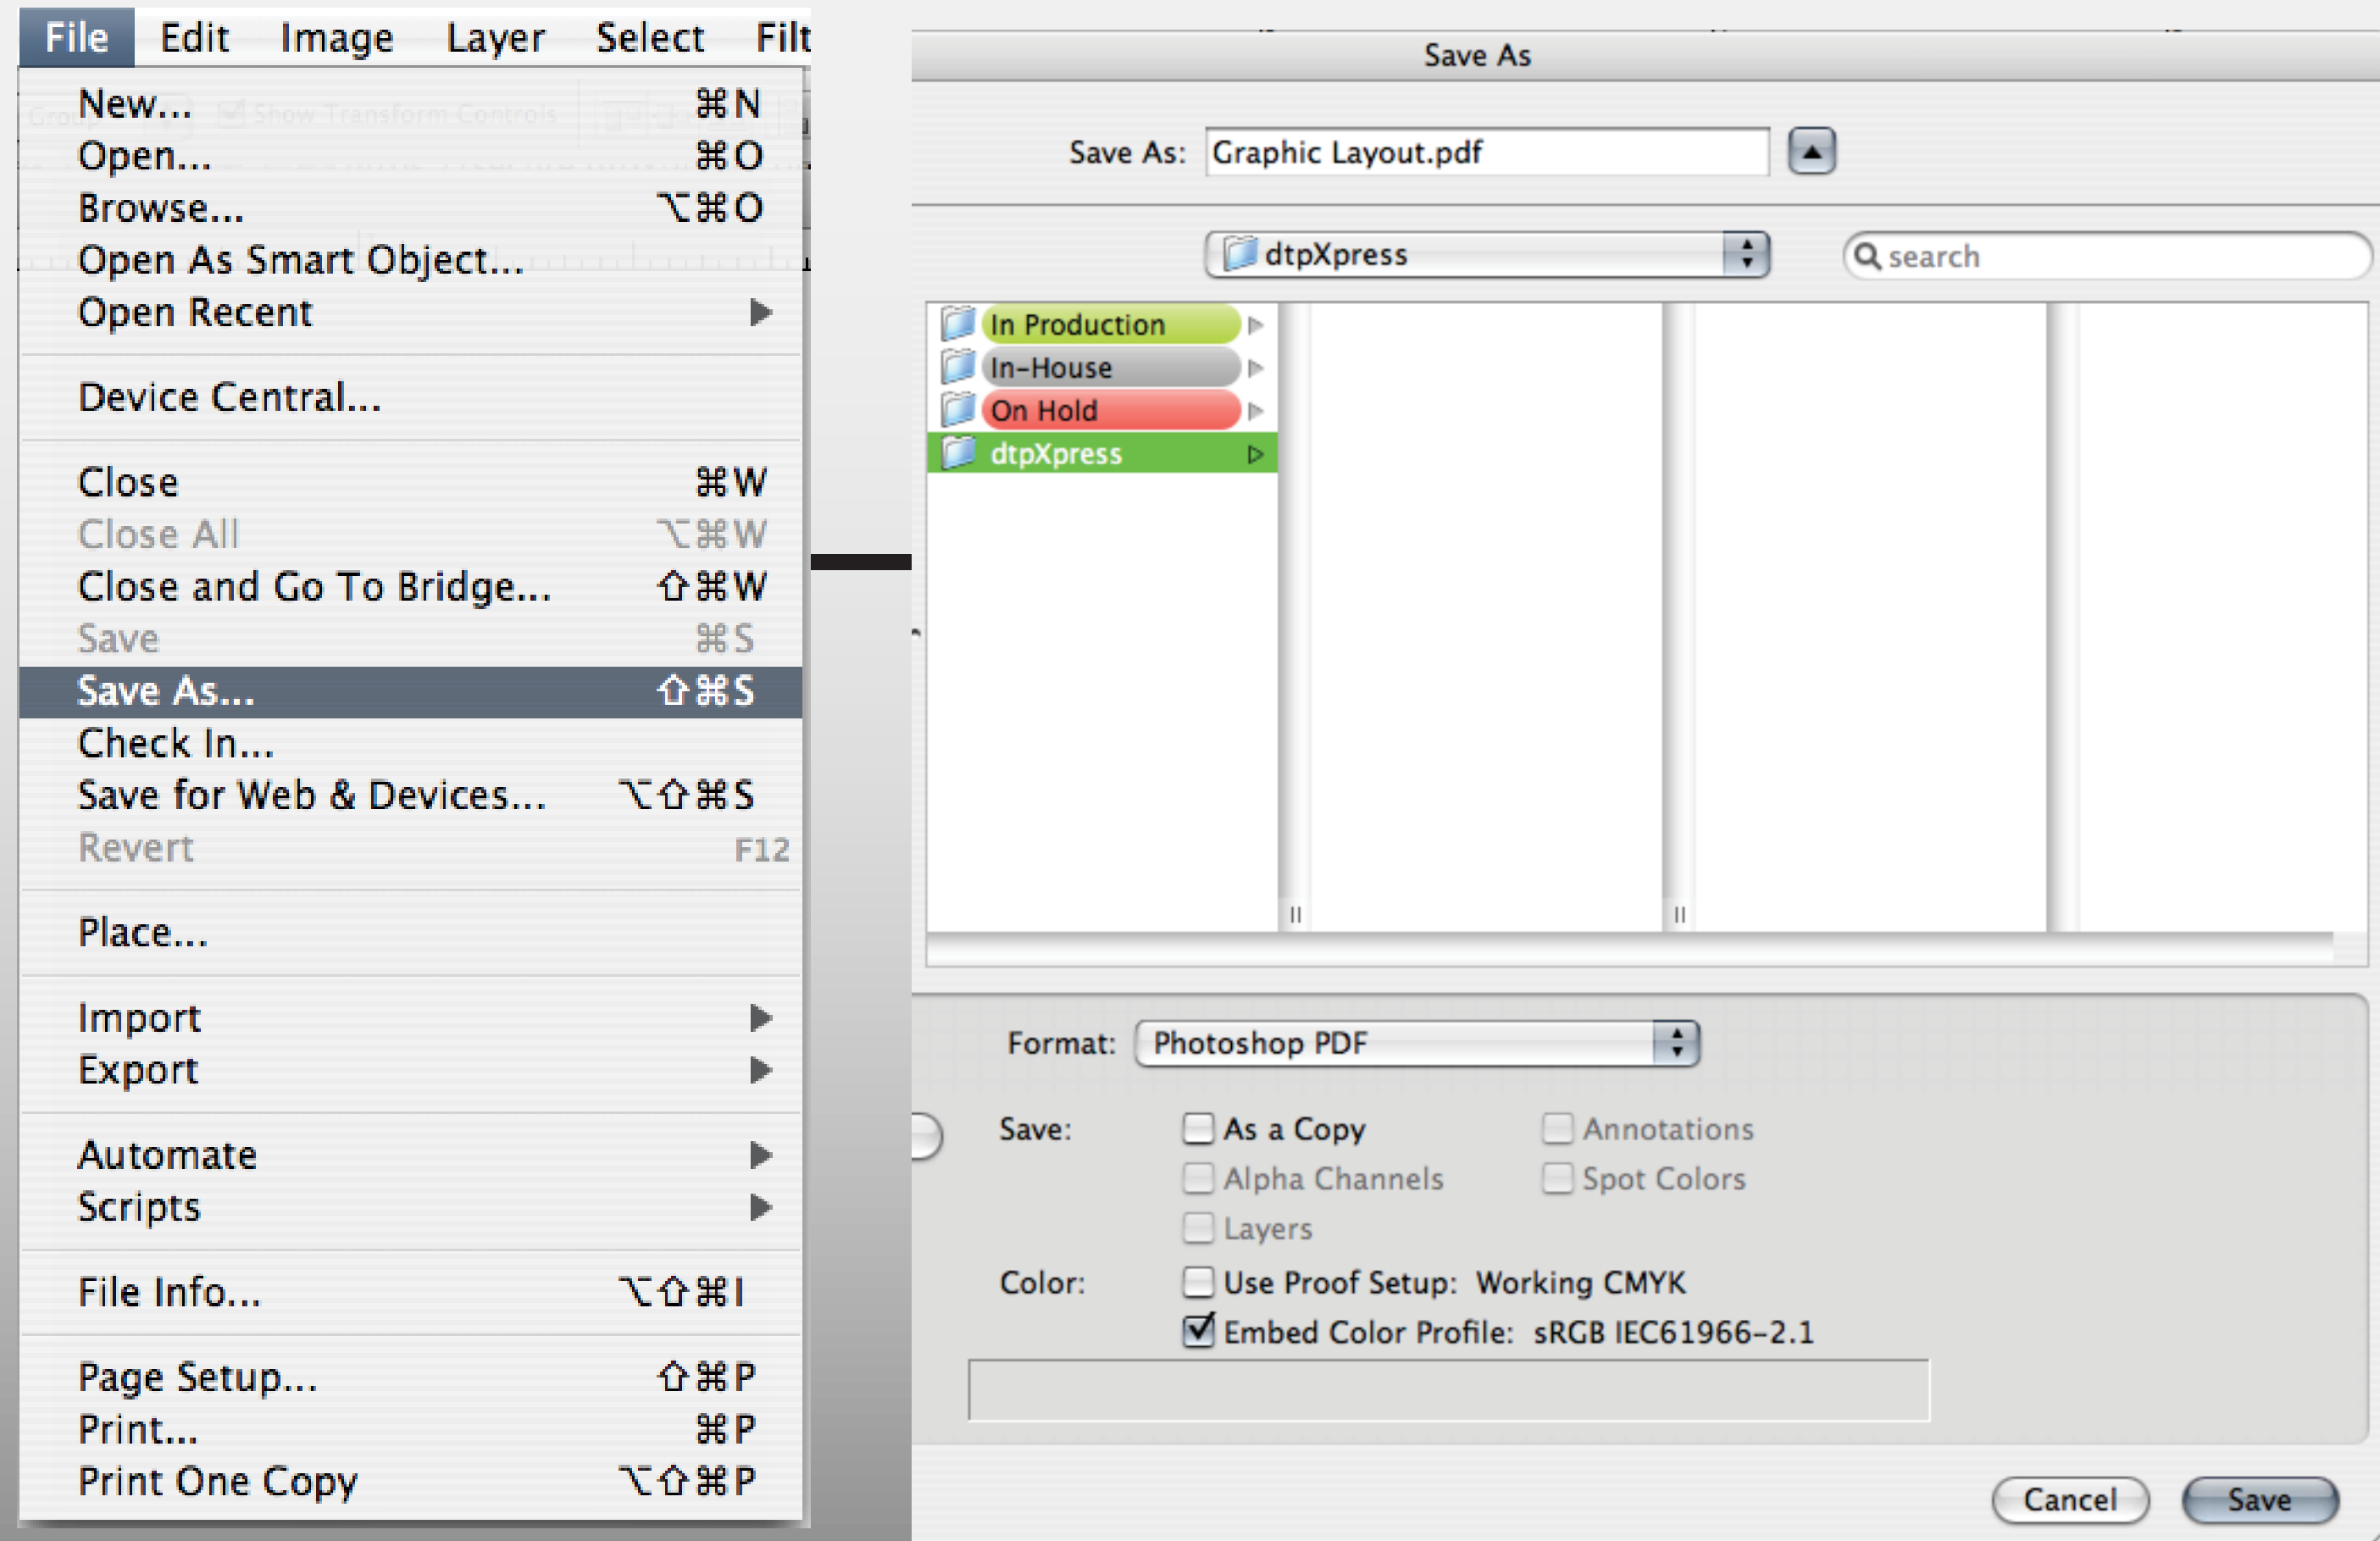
File Edit Image Layer Select Filt

New... ⌘N
Open... ⌘O
Browse... ⌥⌘O
Open As Smart Object...
Open Recent

Device Central...

Close ⌘W
Close All ⌥⌘W
Close and Go To Bridge... ⇧⌘W
Save ⌘S
Save As... ⇧⌘S
Check In...
Save for Web & Devices... ⌥⇧⌘S
Revert F12

Place...

Import
Export

Automate
Scripts

File Info... ⌥⇧⌘I

Page Setup... ⇧⌘P
Print... ⌘P
Print One Copy ⌥⇧⌘P

Save As

Save As: Graphic Layout.pdf

dtpXpress

search

In Production
In-House
On Hold
dtpXpress

Format: Photoshop PDF

Save: As a Copy
Annotations
Alpha Channels
Spot Colors
Layers

Color: Use Proof Setup: Working CMYK
Embed Color Profile: sRGB IEC61966-2.1

Cancel
Save